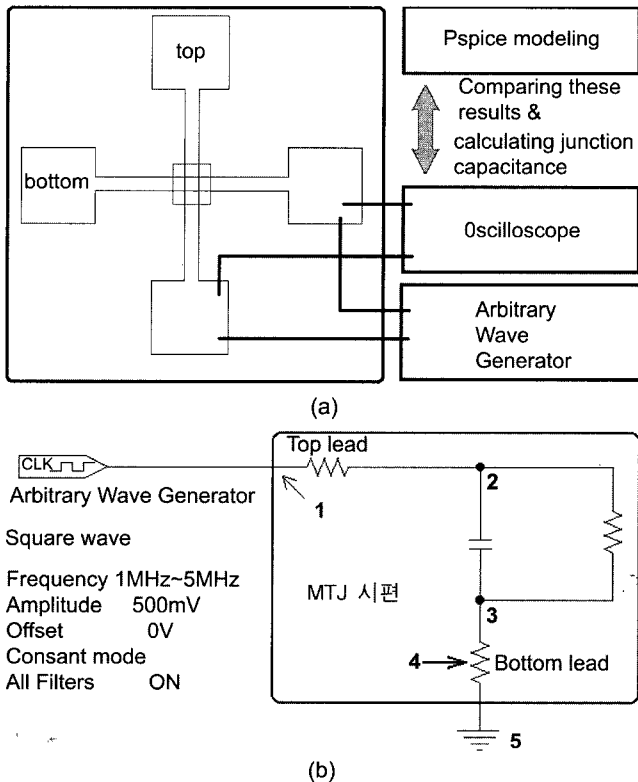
top

bottom

Pspice modeling

Comparing these results & calculating junction capacitance

0scilloscope

Arbitrary Wave Generator

(a)

CLK

Arbitrary Wave Generator

Top lead

1

2

Square wave

Frequency 1MHz~5MHz
Amplitude 500mV
Offset 0V
Consant mode
All Filters ON

MTJ 시편

3

4

Bottom lead

5

(b)